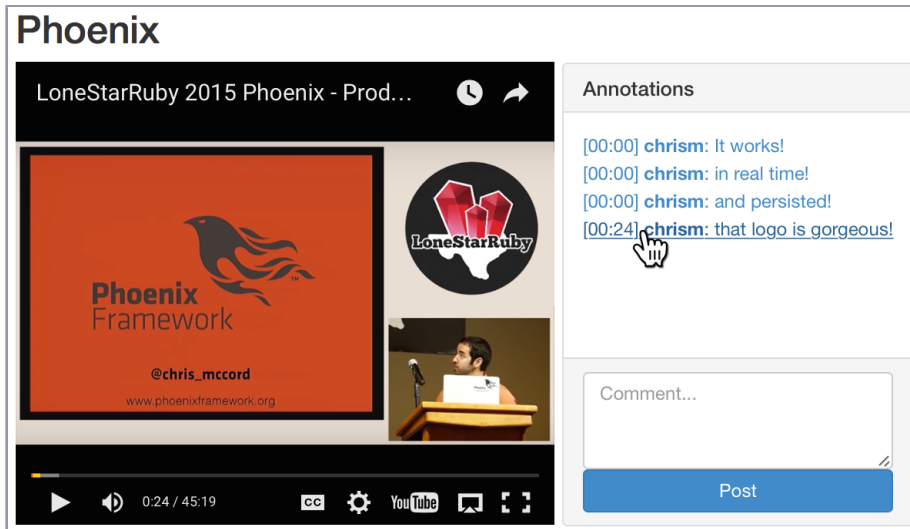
Phoenix

LoneStarRuby 2015 Phoenix - Prod...

Phoenix Framework

@chris_mccord

www.phoenixframework.org

LoneStarRuby

0:24 / 45:19

CC

YouTube

Annotations

[00:00] chrism: It works!
[00:00] chrism: in real time!
[00:00] chrism: and persisted!
[00:24] chrism: that logo is gorgeous!

Comment...

Post